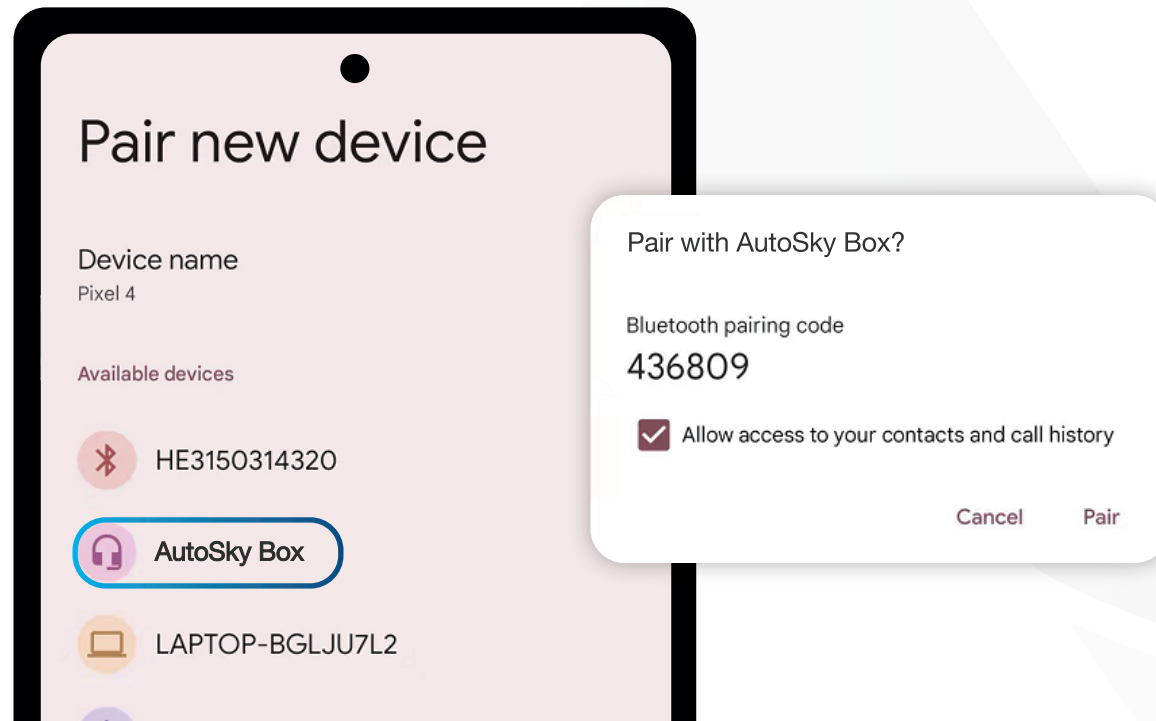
Pair new device

Device name
Pixel 4

Available devices

HE3150314320

AutoSky Box

LAPTOP-BGLJU7L2

Pair with AutoSky Box?

Bluetooth pairing code
436809

Allow access to your contacts and call history

Cancel Pair